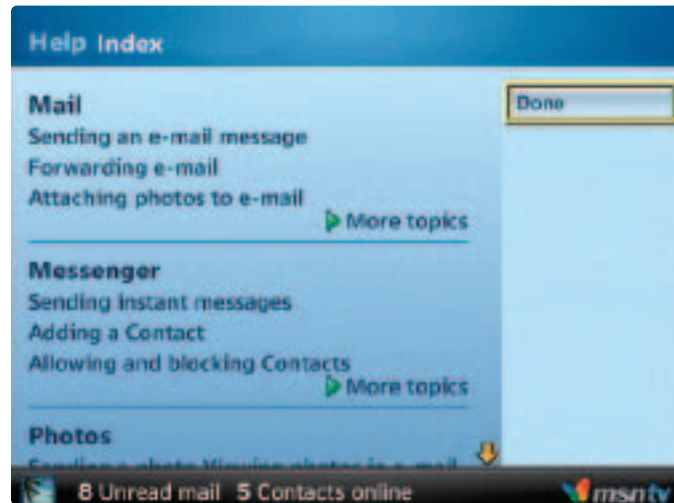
Help Index

Done

Mail
Sending an e-mail message
Forwarding e-mail
Attaching photos to e-mail
More topics

Messenger
Sending instant messages
Adding a Contact
Allowing and blocking Contacts
More topics

Photos
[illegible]

8 Unread mail 5 Contacts online
msntv